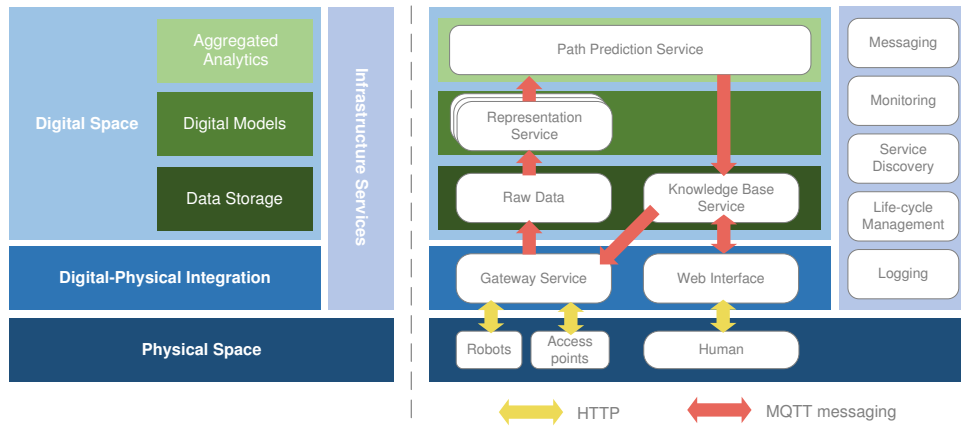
Digital Space

Aggregated Analytics

Digital Models

Data Storage

Infrastructure Services

Digital-Physical Integration

Physical Space

Path Prediction Service

Representation Service

Raw Data

Knowledge Base Service

Gateway Service

Web Interface

Robots

Access points

Human

Messaging

Monitoring

Service Discovery

Life-cycle Management

Logging

HTTP

MQTT messaging